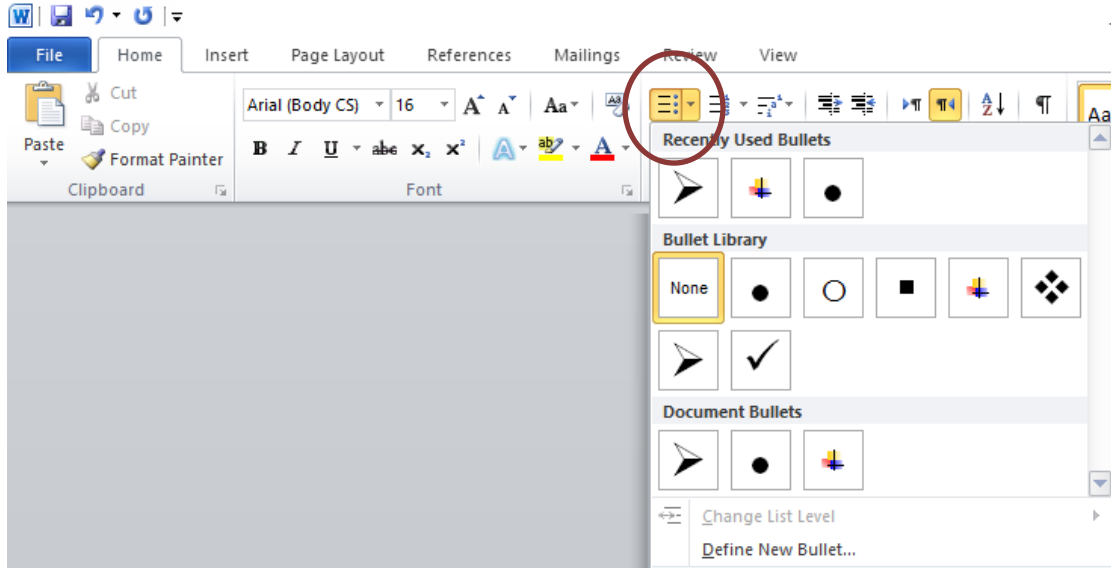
File Home Insert Page Layout References Mailings Review View

Paste

Cut

Copy

Format Painter

Clipboard

Arial (Body CS) 16

A A Aa

B I U abe $x_2$ $x^2$

A

Font

Aa

Recently Used Bullets

Bullet Library

None

Document Bullets

Change List Level

Define New Bullet...